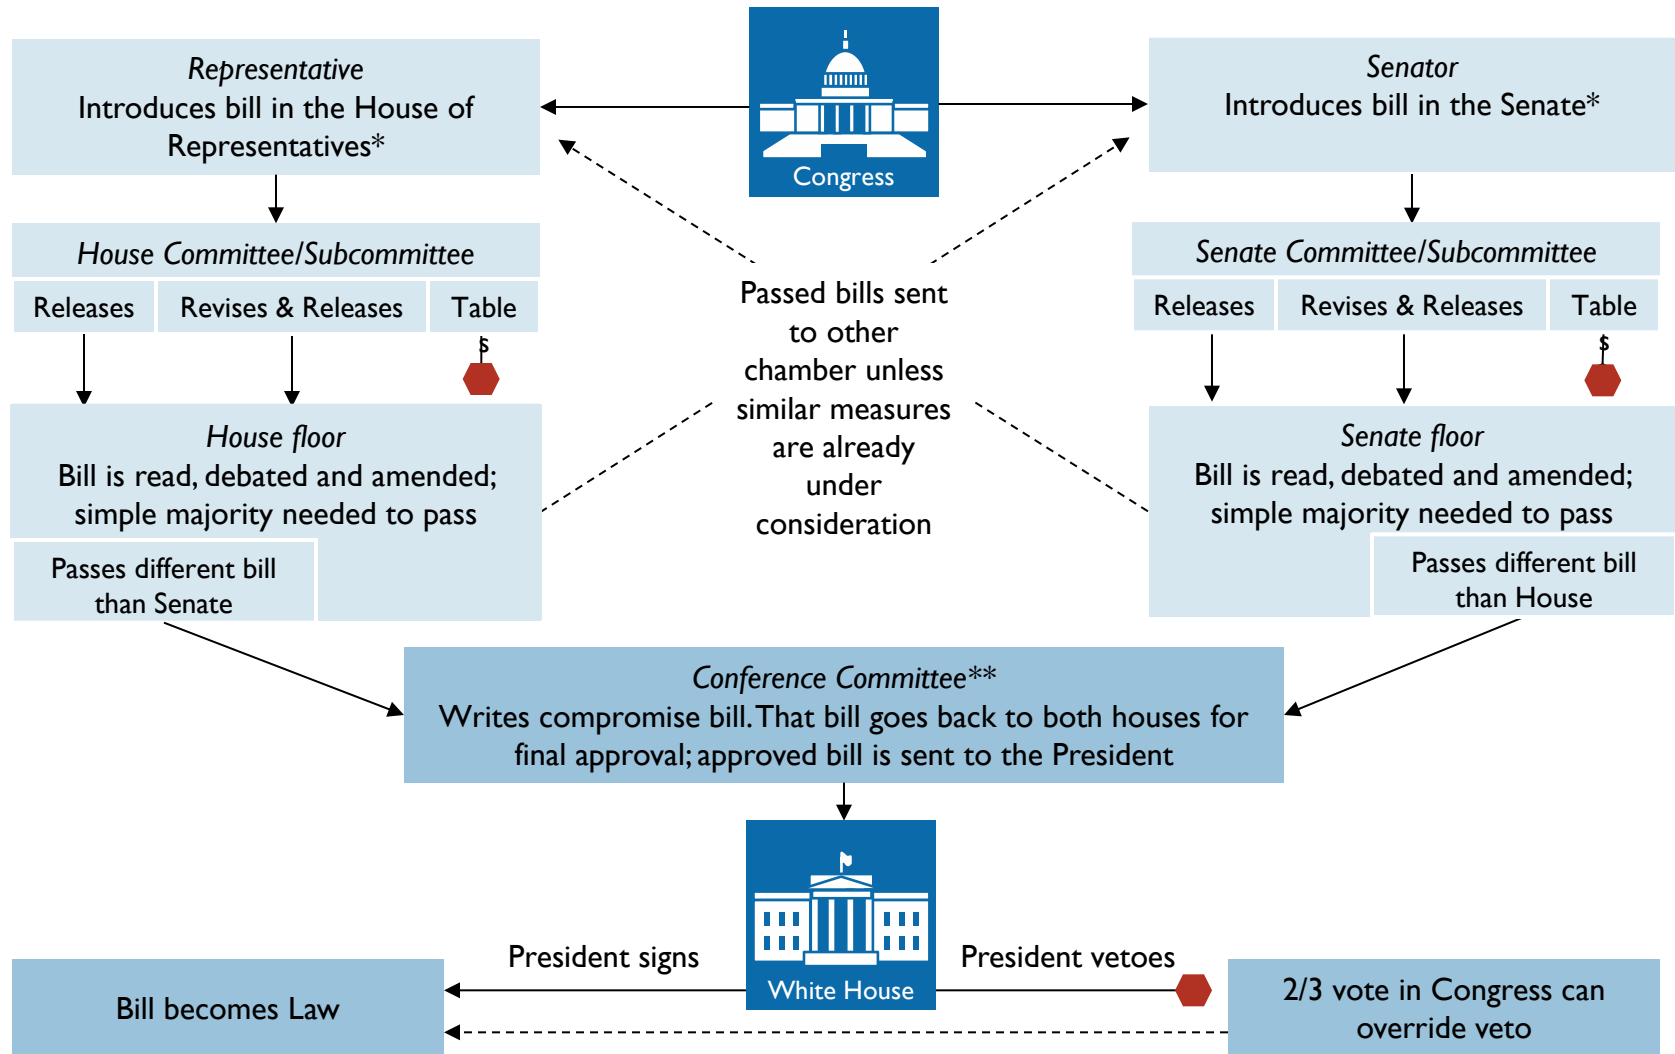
Congress

Representative
Introduces bill in the House of Representatives*

Senator
Introduces bill in the Senate*

House Committee/Subcommittee

| Releases | Revises & Releases | Table |
|---|---|---|

$

Senate Committee/Subcommittee

| Releases | Revises & Releases | Table |
|---|---|---|

$

Passed bills sent to other chamber unless similar measures are already under consideration

House floor
Bill is read, debated and amended; simple majority needed to pass

Passes different bill than Senate

Senate floor
Bill is read, debated and amended; simple majority needed to pass

Passes different bill than House

Conference Committee**
Writes compromise bill. That bill goes back to both houses for final approval; approved bill is sent to the President

White House

President signs

President vetoes

Bill becomes Law

2/3 vote in Congress can override veto